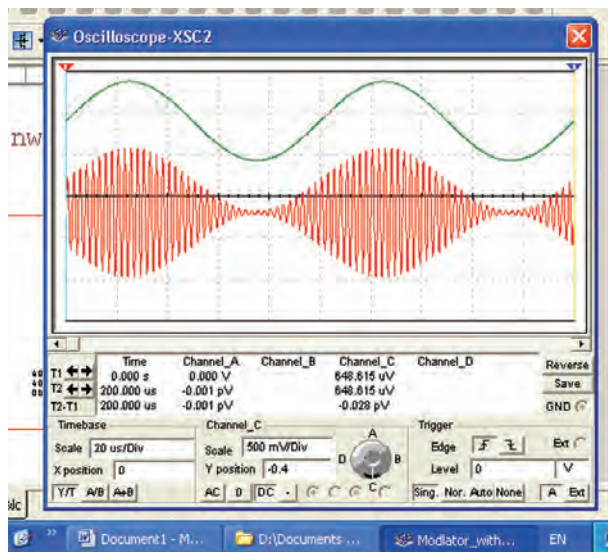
Oscilloscope-XSC2

nw

| | Time | Channel_A | Channel_B | Channel_C | Channel_D |
|---|---|---|---|---|---|
| T1 | 0.000 s | 0.000 V | | 648.615 uV | |
| T2 | 200.000 us | -0.001 pV | | 648.615 uV | |
| T2-T1 | 200.000 us | -0.001 pV | | -0.028 pV | |

Reverse
Save
GND

Timebase
Scale 20 us/Div
X position 0
Y/T A/B A+B

Channel_C
Scale 500 mV/Div
Y position -0.4
AC 0 DC -

A
B
C
D

Trigger
Edge
Level 0
V
Ext
Sing. Nor. Auto None
A Ext

Document1 - M...
D:\Documents ...
Modlator_with...
EN